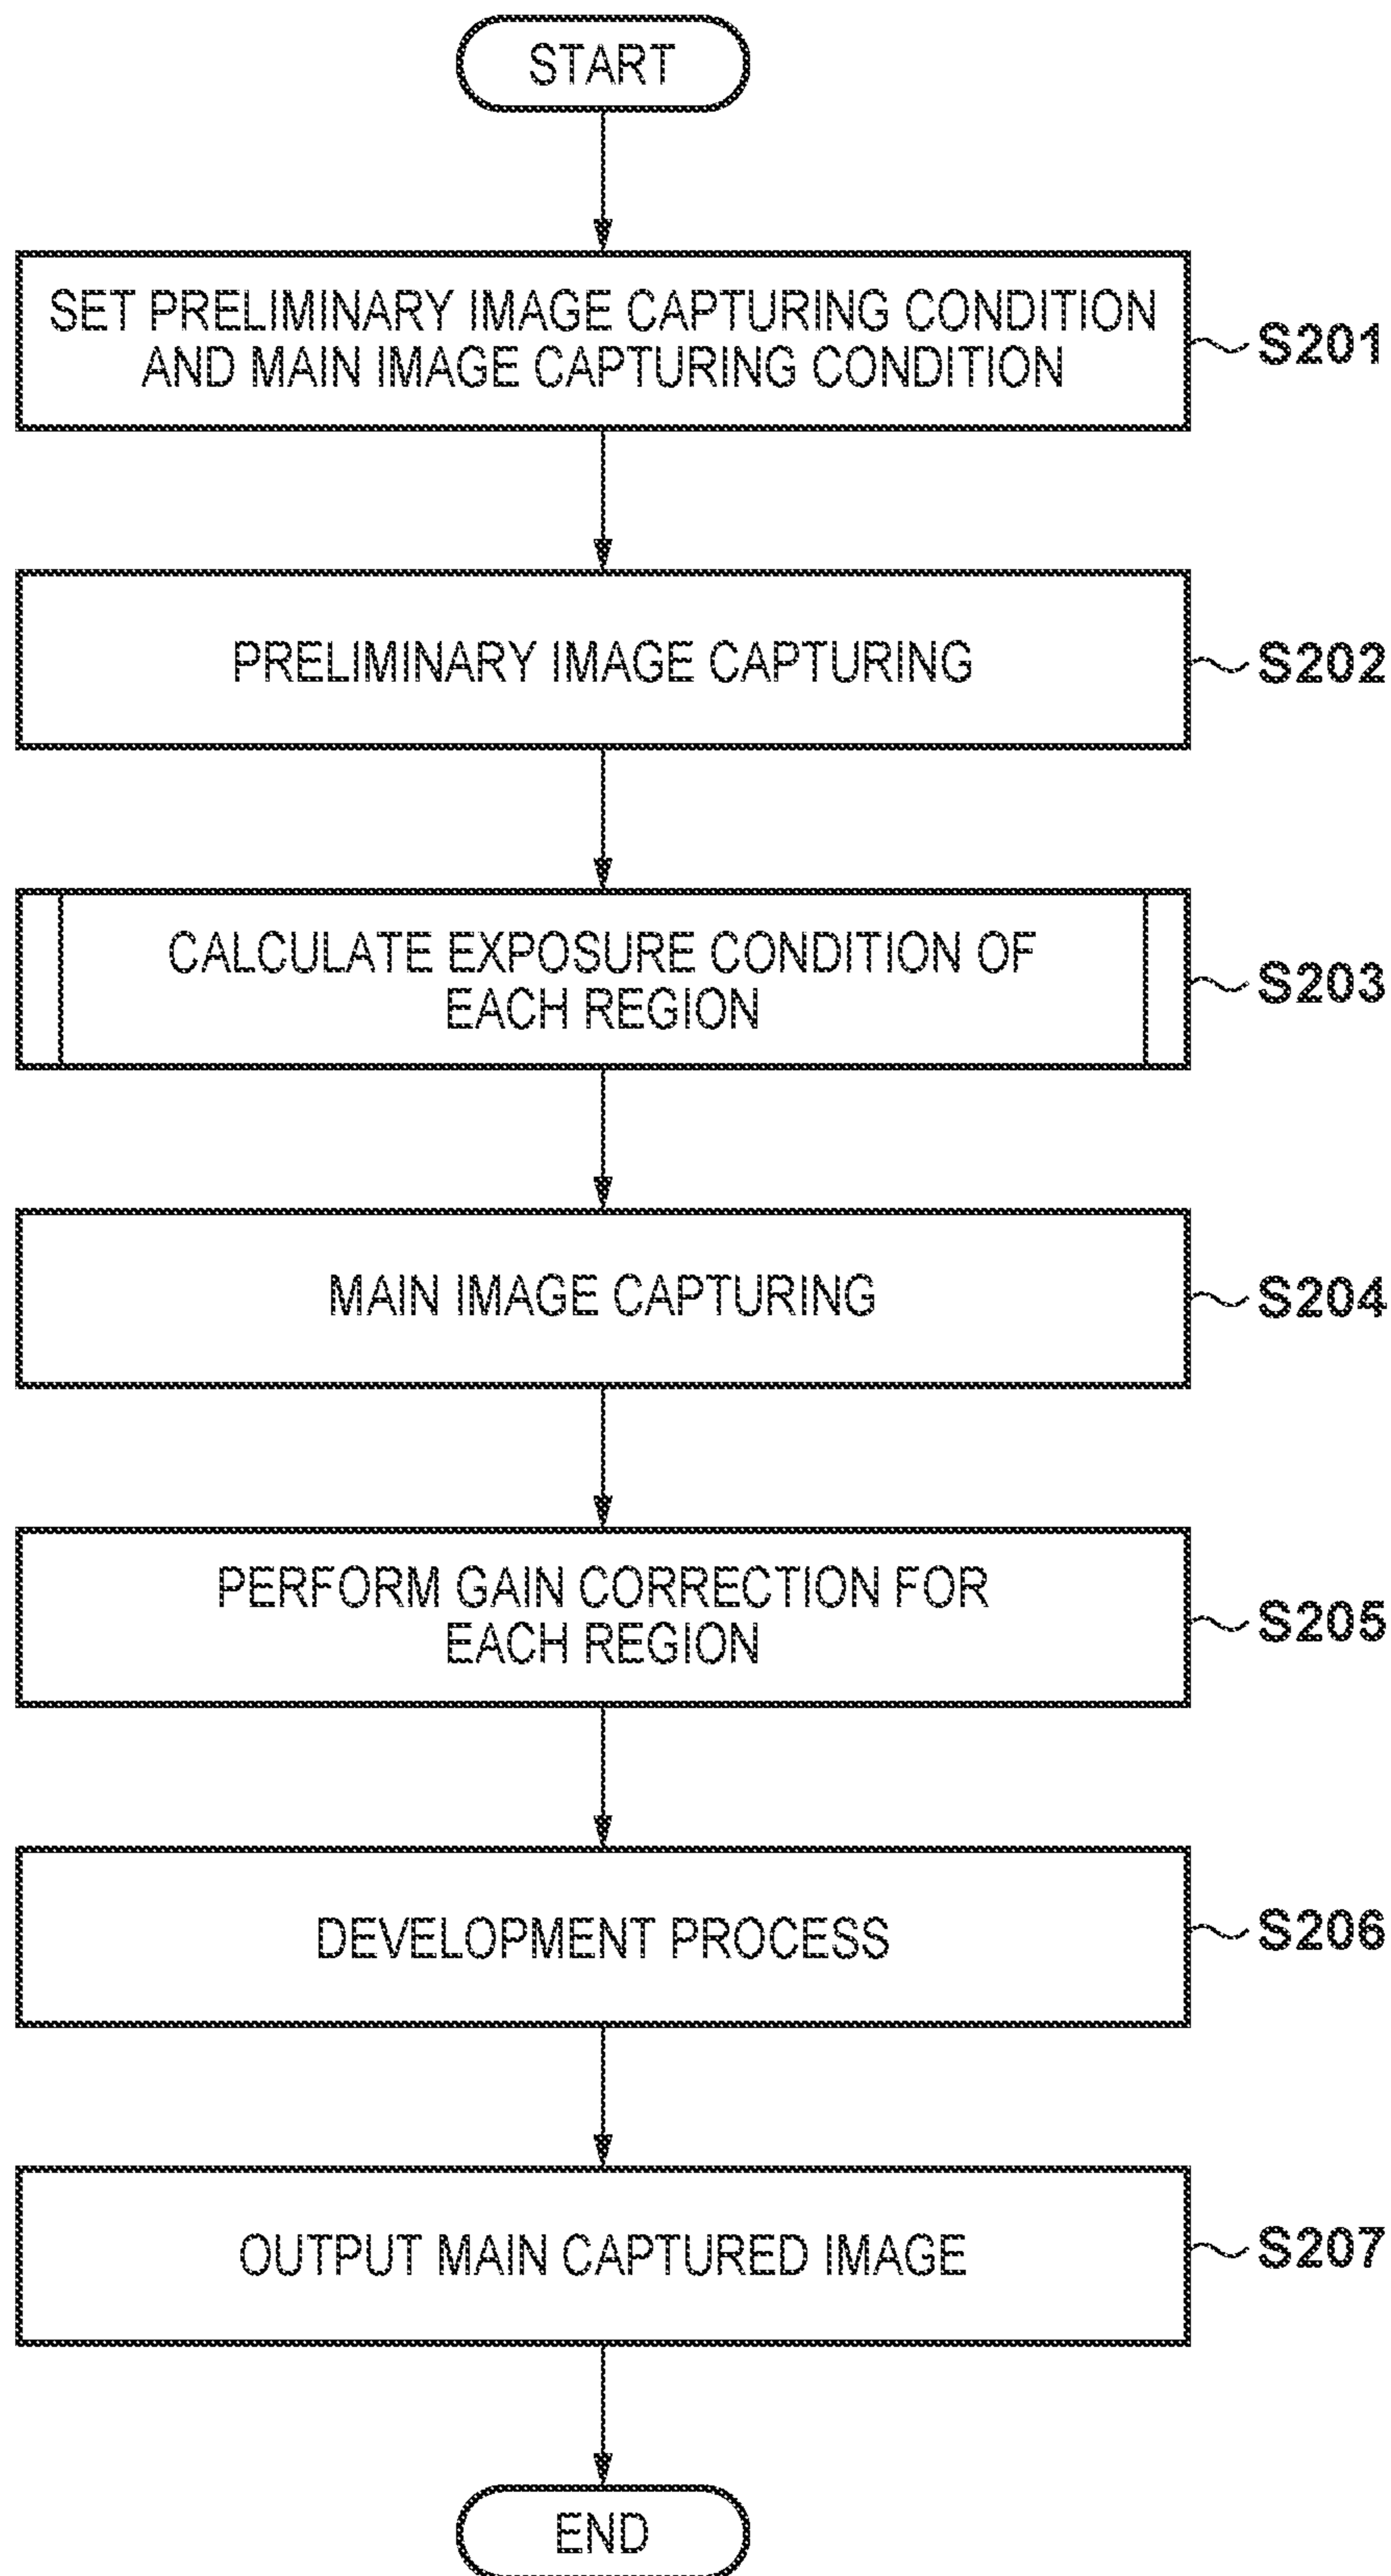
START

SET PRELIMINARY IMAGE CAPTURING CONDITION AND MAIN IMAGE CAPTURING CONDITION

S201

PRELIMINARY IMAGE CAPTURING

S202

CALCULATE EXPOSURE CONDITION OF EACH REGION

S203

MAIN IMAGE CAPTURING

S204

PERFORM GAIN CORRECTION FOR EACH REGION

S205

DEVELOPMENT PROCESS

S206

OUTPUT MAIN CAPTURED IMAGE

S207

END